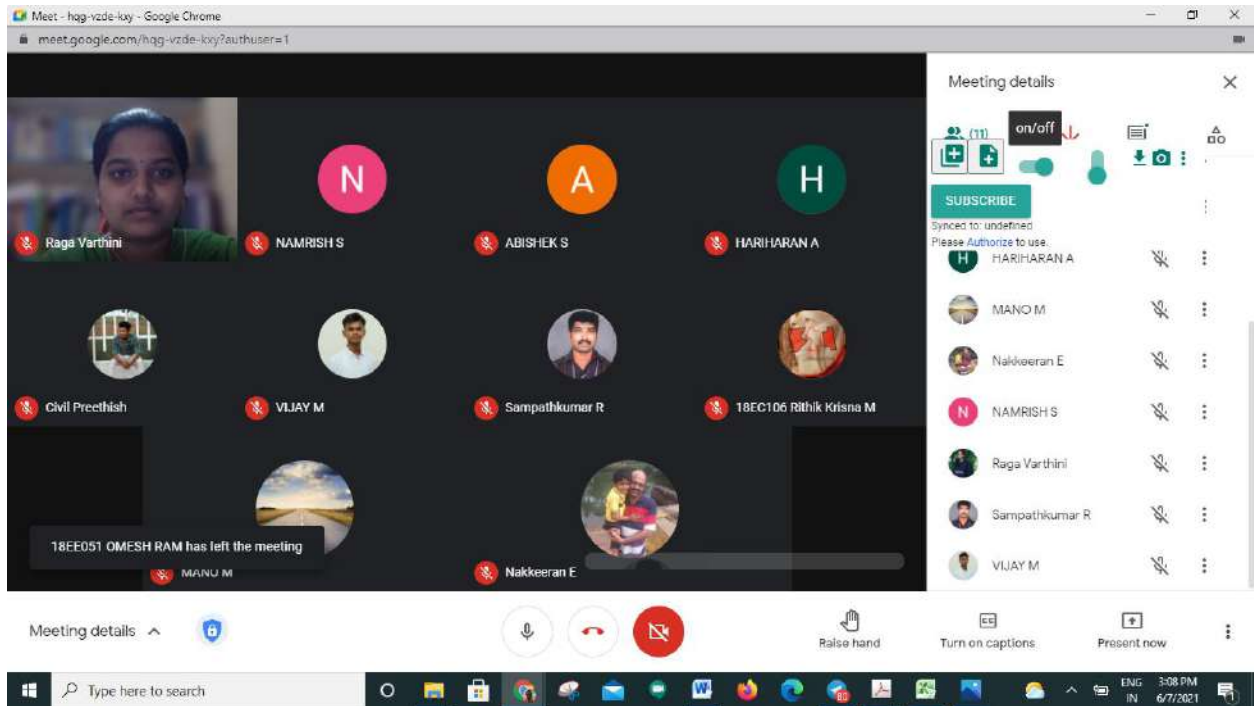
Meet - hqg-vzde-kxy - Google Chrome
meet.google.com/hqg-vzde-kxy?authuser=1

N
A
H
Raga Varthini
NAMRISH S
ABISHEK S
HARIHARAN A
Civil Preethish
VIJAY M
Sampathkumar R
18EC106 Rithik Krisna M
18EE051 OMESH RAM has left the meeting
MANO M
Nakkeeran E

Meeting details
(11)
on/off
SUBSCRIBE
Synced to: undefined
Please Authorize to use.
HARIHARAN A
MANO M
Nakkeeran E
NAMRISH S
Raga Varthini
Sampathkumar R
VIJAY M

Meeting details
Raise hand
Turn on captions
Present now

Type here to search
ENG IN
3:08 PM
6/7/2021